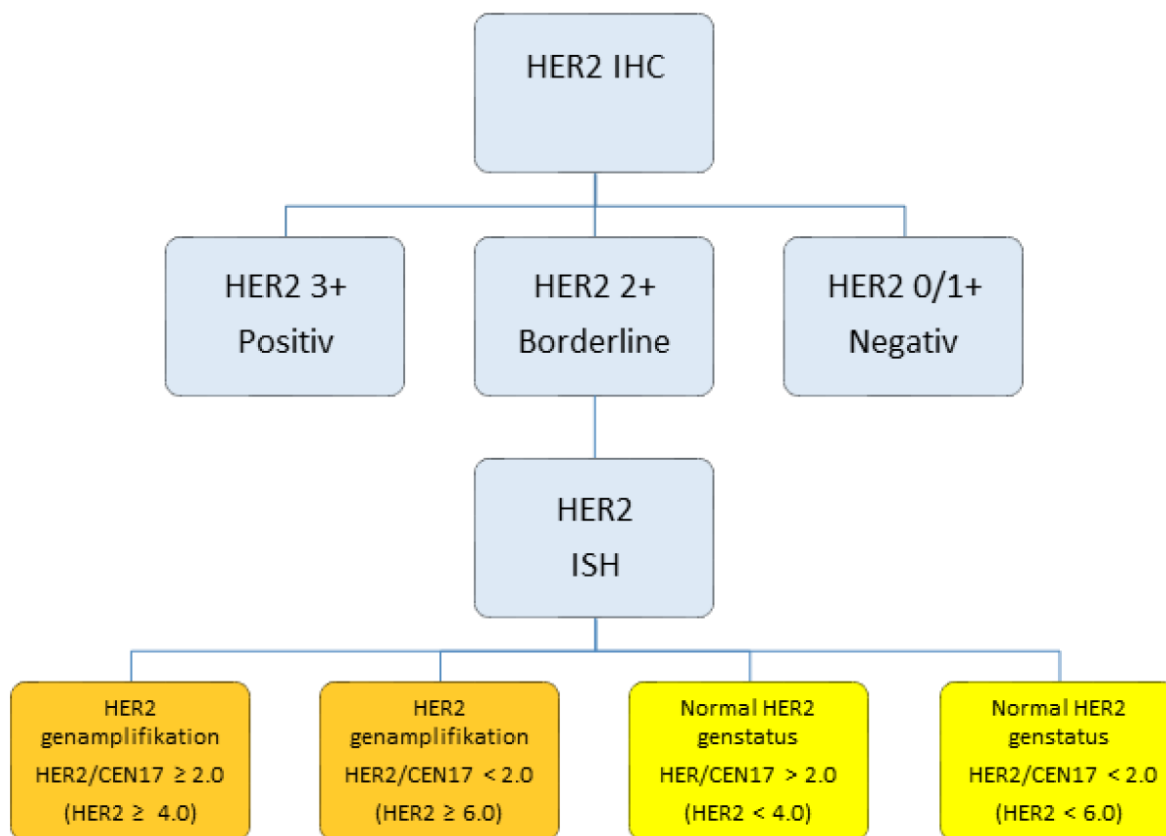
HER2 IHC

HER2 3+
Positiv

HER2 2+
Borderline

HER2 0/1+
Negativ

HER2
ISH

HER2
genamplifikation
HER2/CEN17 $\geq 2.0$
(HER2 $\geq 4.0$)

HER2
genamplifikation
HER2/CEN17 $< 2.0$
(HER2 $\geq 6.0$)

Normal HER2
genstatus
HER/CEN17 $> 2.0$
(HER2 $< 4.0$)

Normal HER2
genstatus
HER2/CEN17 $< 2.0$
(HER2 $< 6.0$)